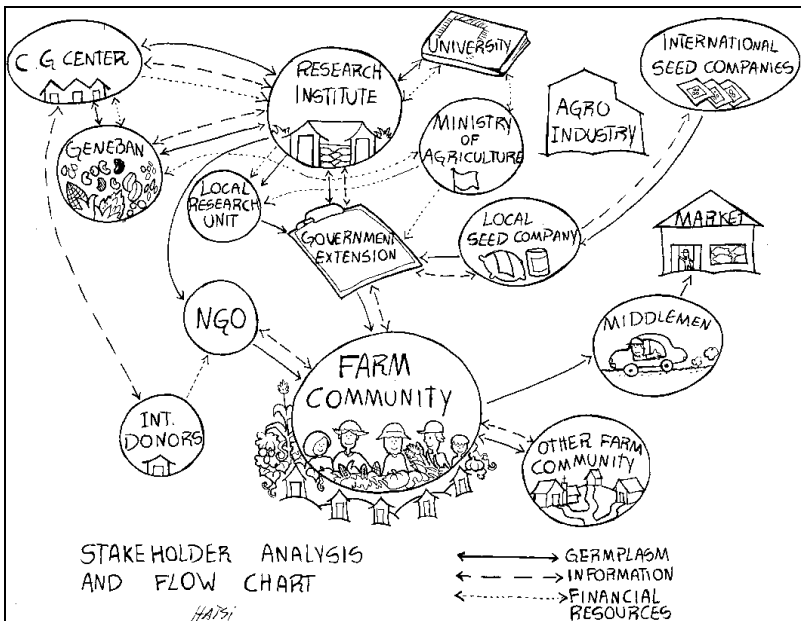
C.G CENTER

RESEARCH INSTITUTE

UNIVERSITY

INTERNATIONAL SEED COMPANIES

GENEBAN

MINISTRY OF AGRICULTURE

AGRO INDUSTRY

LOCAL RESEARCH UNIT

GOVERNMENT EXTENSION

LOCAL SEED COMPANY

MARKET

NGO

MIDDLEMEN

FARM COMMUNITY

INT. DONORS

OTHER FARM COMMUNITY

STAKEHOLDER ANALYSIS AND FLOW CHART

HATSI

GERMPLASM
INFORMATION
FINANCIAL RESOURCES